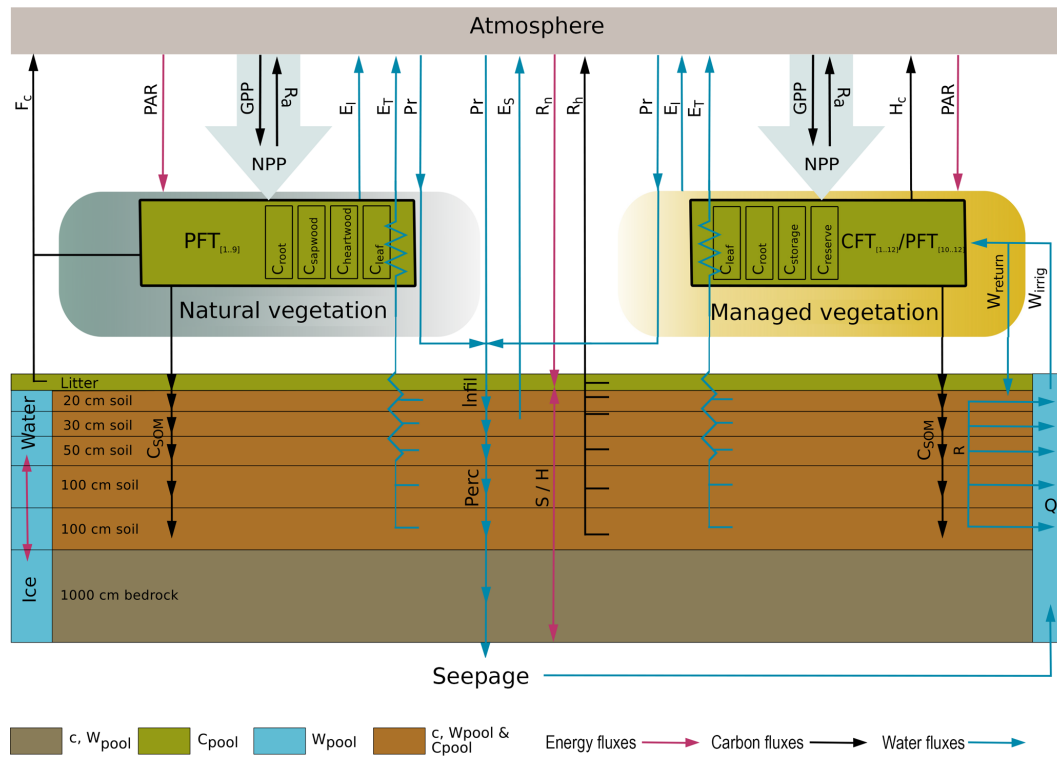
Atmosphere

$F_c$
PAR
GPP
$R_a$
NPP
$E_I$
$E_T$
Pr
Pr
$E_S$
$R_n$
$R_h$
Pr
$E_I$
$E_T$
GPP
$R_a$
NPP
$H_c$
PAR

$PFT_{[1..9]}$
$C_{root}$
$C_{sapwood}$
$C_{heartwood}$
$C_{leaf}$
Natural vegetation

$C_{leaf}$
$C_{root}$
$C_{storage}$
$C_{reserve}$
$CFT_{[1..12]}/PFT_{[10..12]}$
Managed vegetation
$W_{return}$
$W_{irrig}$

Litter
20 cm soil
30 cm soil
50 cm soil
100 cm soil
100 cm soil
1000 cm bedrock
Water
Ice
$C_{SOM}$
Infil
Perc
S / H
$C_{SOM}$
R
Q

Seepage

c, $W_{pool}$
$C_{pool}$
$W_{pool}$
c, Wpool & Cpool
Energy fluxes
Carbon fluxes
Water fluxes